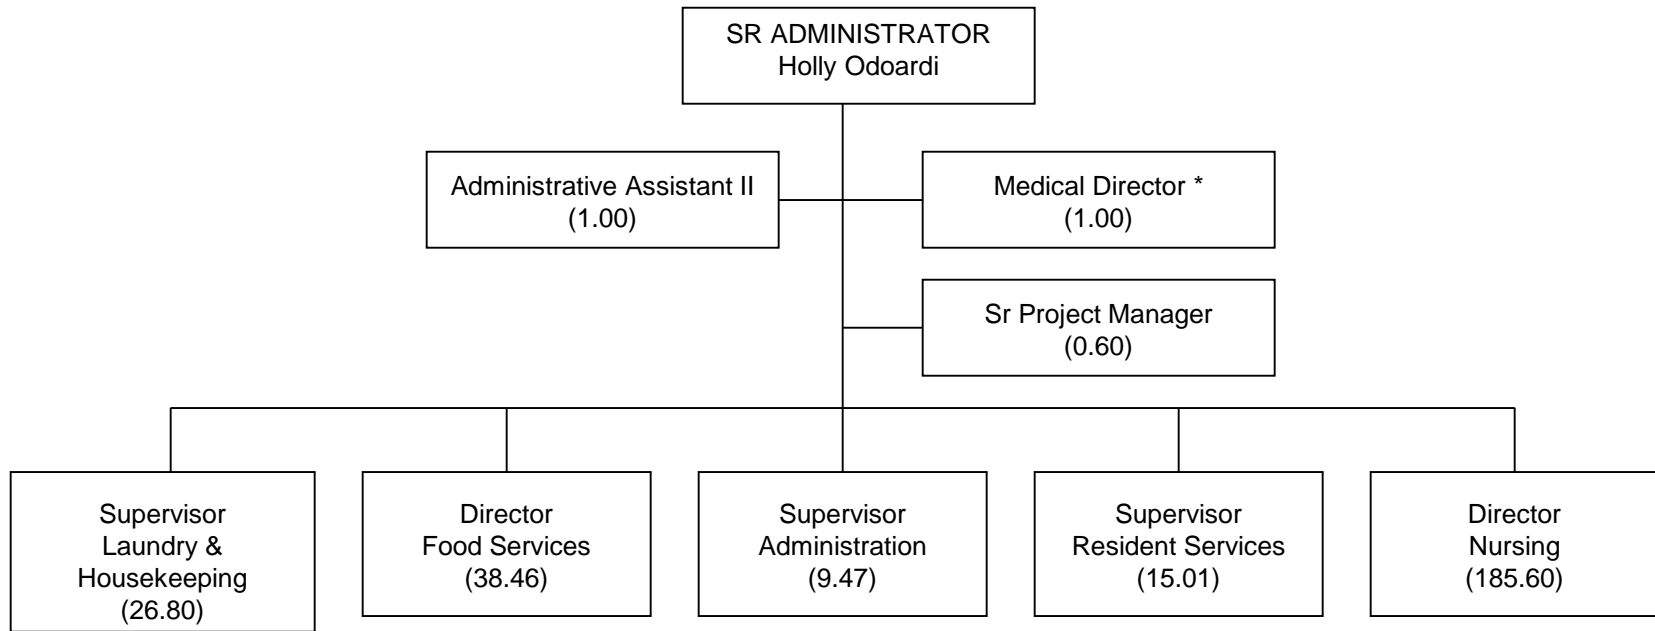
SR ADMINISTRATOR
Holly Odoardi

Administrative Assistant II
(1.00)

Medical Director *
(1.00)

Sr Project Manager
(0.60)

Supervisor
Laundry &
Housekeeping
(26.80)

Director
Food Services
(38.46)

Supervisor
Administration
(9.47)

Supervisor
Resident Services
(15.01)

Director
Nursing
(185.60)